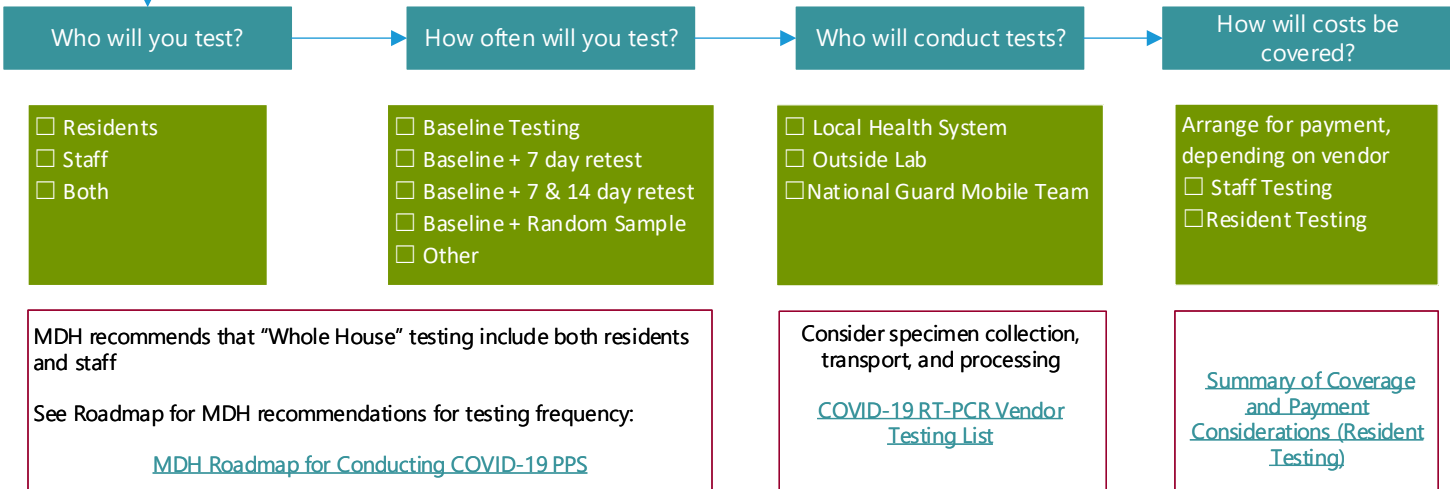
Who will you test?

How often will you test?

Who will conduct tests?

How will costs be covered?

☐ Residents
☐ Staff
☐ Both

☐ Baseline Testing
☐ Baseline + 7 day retest
☐ Baseline + 7 & 14 day retest
☐ Baseline + Random Sample
☐ Other

☐ Local Health System
☐ Outside Lab
☐ National Guard Mobile Team

Arrange for payment, depending on vendor
☐ Staff Testing
☐ Resident Testing

MDH recommends that "Whole House" testing include both residents and staff

See Roadmap for MDH recommendations for testing frequency:

MDH Roadmap for Conducting COVID-19 PPS

Consider specimen collection, transport, and processing

COVID-19 RT-PCR Vendor Testing List

Summary of Coverage and Payment Considerations (Resident Testing)